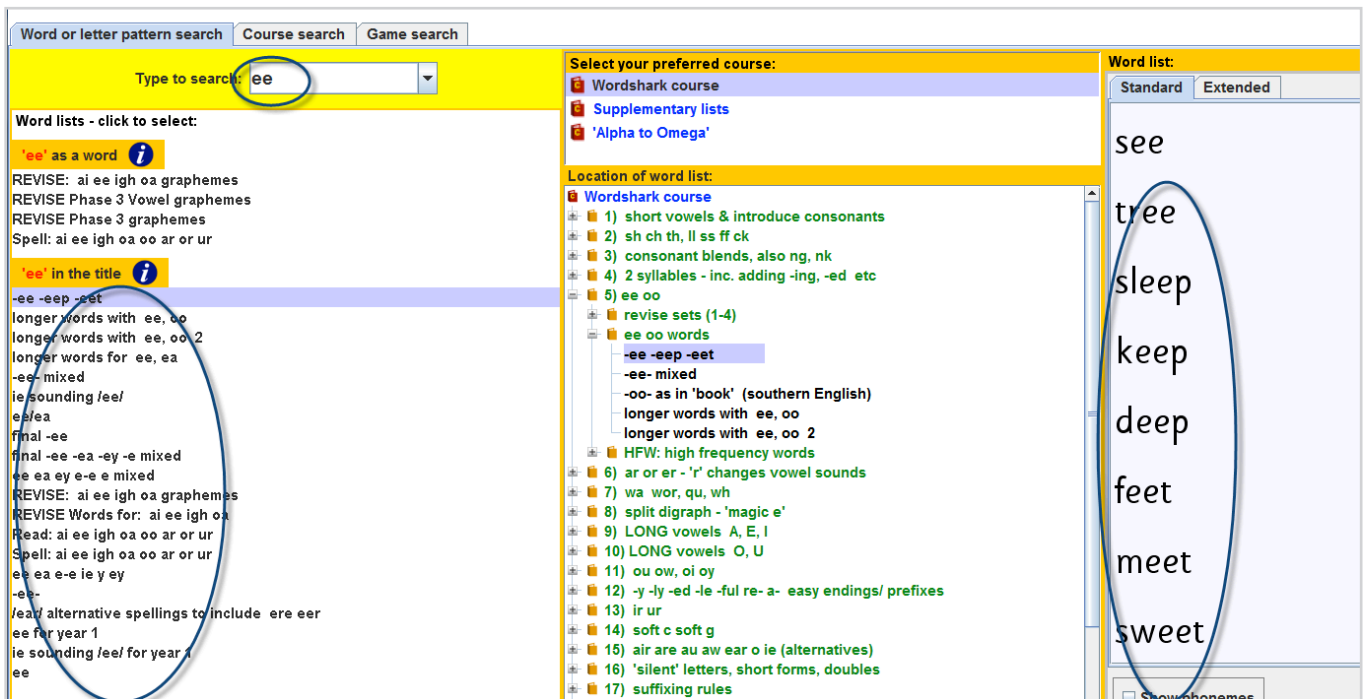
Word or letter pattern search | Course search | Game search

Type to search: ee

Word lists - click to select:

'ee' as a word

REVISE: ai ee igh oa graphemes
REVISE Phase 3 Vowel graphemes
REVISE Phase 3 graphemes
Spell: ai ee igh oa oo ar or ur

'ee' in the title

-ee -eep -eet
longer words with ee, oo
longer words with ee, oo 2
longer words for ee, ea
-ee- mixed
ie sounding /ee/
ee/ea
final -ee
final -ee -ea -ey -e mixed
ee ea ey e-e e mixed
REVISE: ai ee igh oa graphemes
REVISE Words for: ai ee igh oa
Read: ai ee igh oa oo ar or ur
Spell: ai ee igh oa oo ar or ur
ee ea e-e ie y ey
-ee-
/ear/ alternative spellings to include ere eer
ee for year 1
ie sounding /ee/ for year 1
ee

Select your preferred course:
Wordshark course
Supplementary lists
'Alpha to Omega'

Location of word list:
Wordshark course
1) short vowels & introduce consonants
2) sh ch th, ll ss ff ck
3) consonant blends, also ng, nk
4) 2 syllables - inc. adding -ing, -ed etc
5) ee oo
revise sets (1-4)
ee oo words
-ee -eep -eet
-ee- mixed
-oo- as in 'book' (southern English)
longer words with ee, oo
longer words with ee, oo 2
HFW: high frequency words
6) ar or er - 'r' changes vowel sounds
7) wa wor, qu, wh
8) split digraph - 'magic e'
9) LONG vowels A, E, I
10) LONG vowels O, U
11) ou ow, oi oy
12) -y -ly -ed -le -ful re- a- easy endings/ prefixes
13) ir ur
14) soft c soft g
15) air are au aw ear o ie (alternatives)
16) 'silent' letters, short forms, doubles
17) suffixing rules

Word list:
Standard | Extended

see
tree
sleep
keep
deep
feet
meet
sweet

Show phonemes